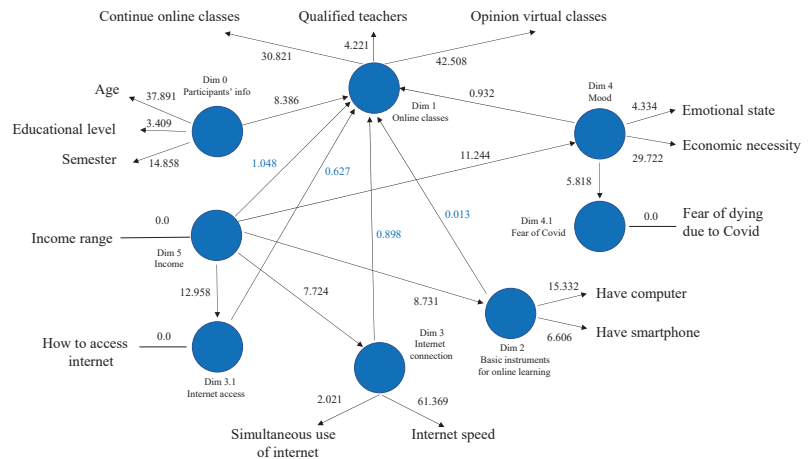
Continue online classes

Qualified teachers

Opinion virtual classes

30.821

4.221

42.508

Age

37.891

Dim 0
Participants' info

8.386

Dim 1
Online classes

0.932

Dim 4
Mood

4.334

Emotional state

Educational level

3.409

Semester

14.858

1.048

0.627

11.244

29.722

Economic necessity

5.818

0.0

Income range

Dim 5
Income

0.013

Dim 4.1
Fear of Covid

0.0

Fear of dying due to Covid

0.898

12.958

7.724

8.731

15.332

Have computer

Dim 2
Basic instruments for online learning

6.606

Have smartphone

How to access internet

0.0

Dim 3.1
Internet access

Dim 3
Internet connection

2.021

61.369

Simultaneous use of internet

Internet speed